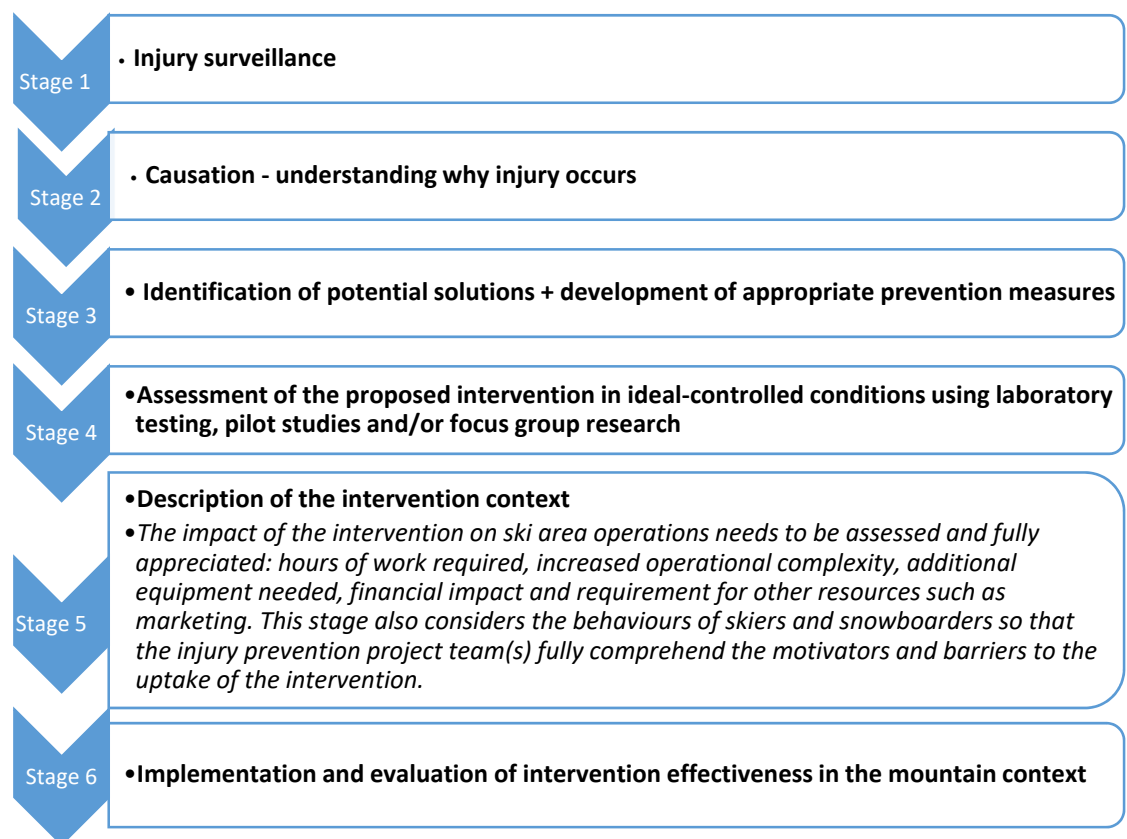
Stage 1

• Injury surveillance

Stage 2

• Causation - understanding why injury occurs

Stage 3

• Identification of potential solutions + development of appropriate prevention measures

Stage 4

• Assessment of the proposed intervention in ideal-controlled conditions using laboratory testing, pilot studies and/or focus group research

Stage 5

• Description of the intervention context

• *The impact of the intervention on ski area operations needs to be assessed and fully appreciated: hours of work required, increased operational complexity, additional equipment needed, financial impact and requirement for other resources such as marketing. This stage also considers the behaviours of skiers and snowboarders so that the injury prevention project team(s) fully comprehend the motivators and barriers to the uptake of the intervention.*

Stage 6

• Implementation and evaluation of intervention effectiveness in the mountain context